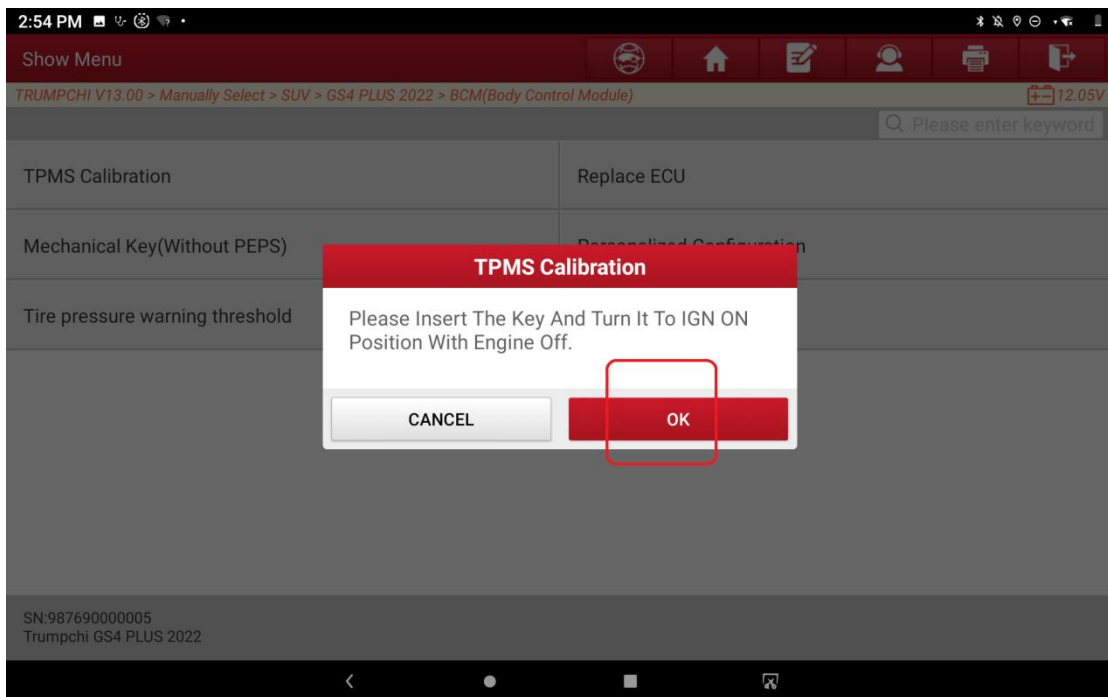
2:54 PM

Show Menu

TRUMPCHI V13.00 > Manually Select > SUV > GS4 PLUS 2022 > BCM(Body Control Module)

12.05V

Please enter keyword

TPMS Calibration

Replace ECU

Mechanical Key(Without PEPS)

Personalized Configuration

Tire pressure warning threshold

TPMS Calibration

Please Insert The Key And Turn It To IGN ON Position With Engine Off.

CANCEL

OK

SN:987690000005
Trumpchi GS4 PLUS 2022